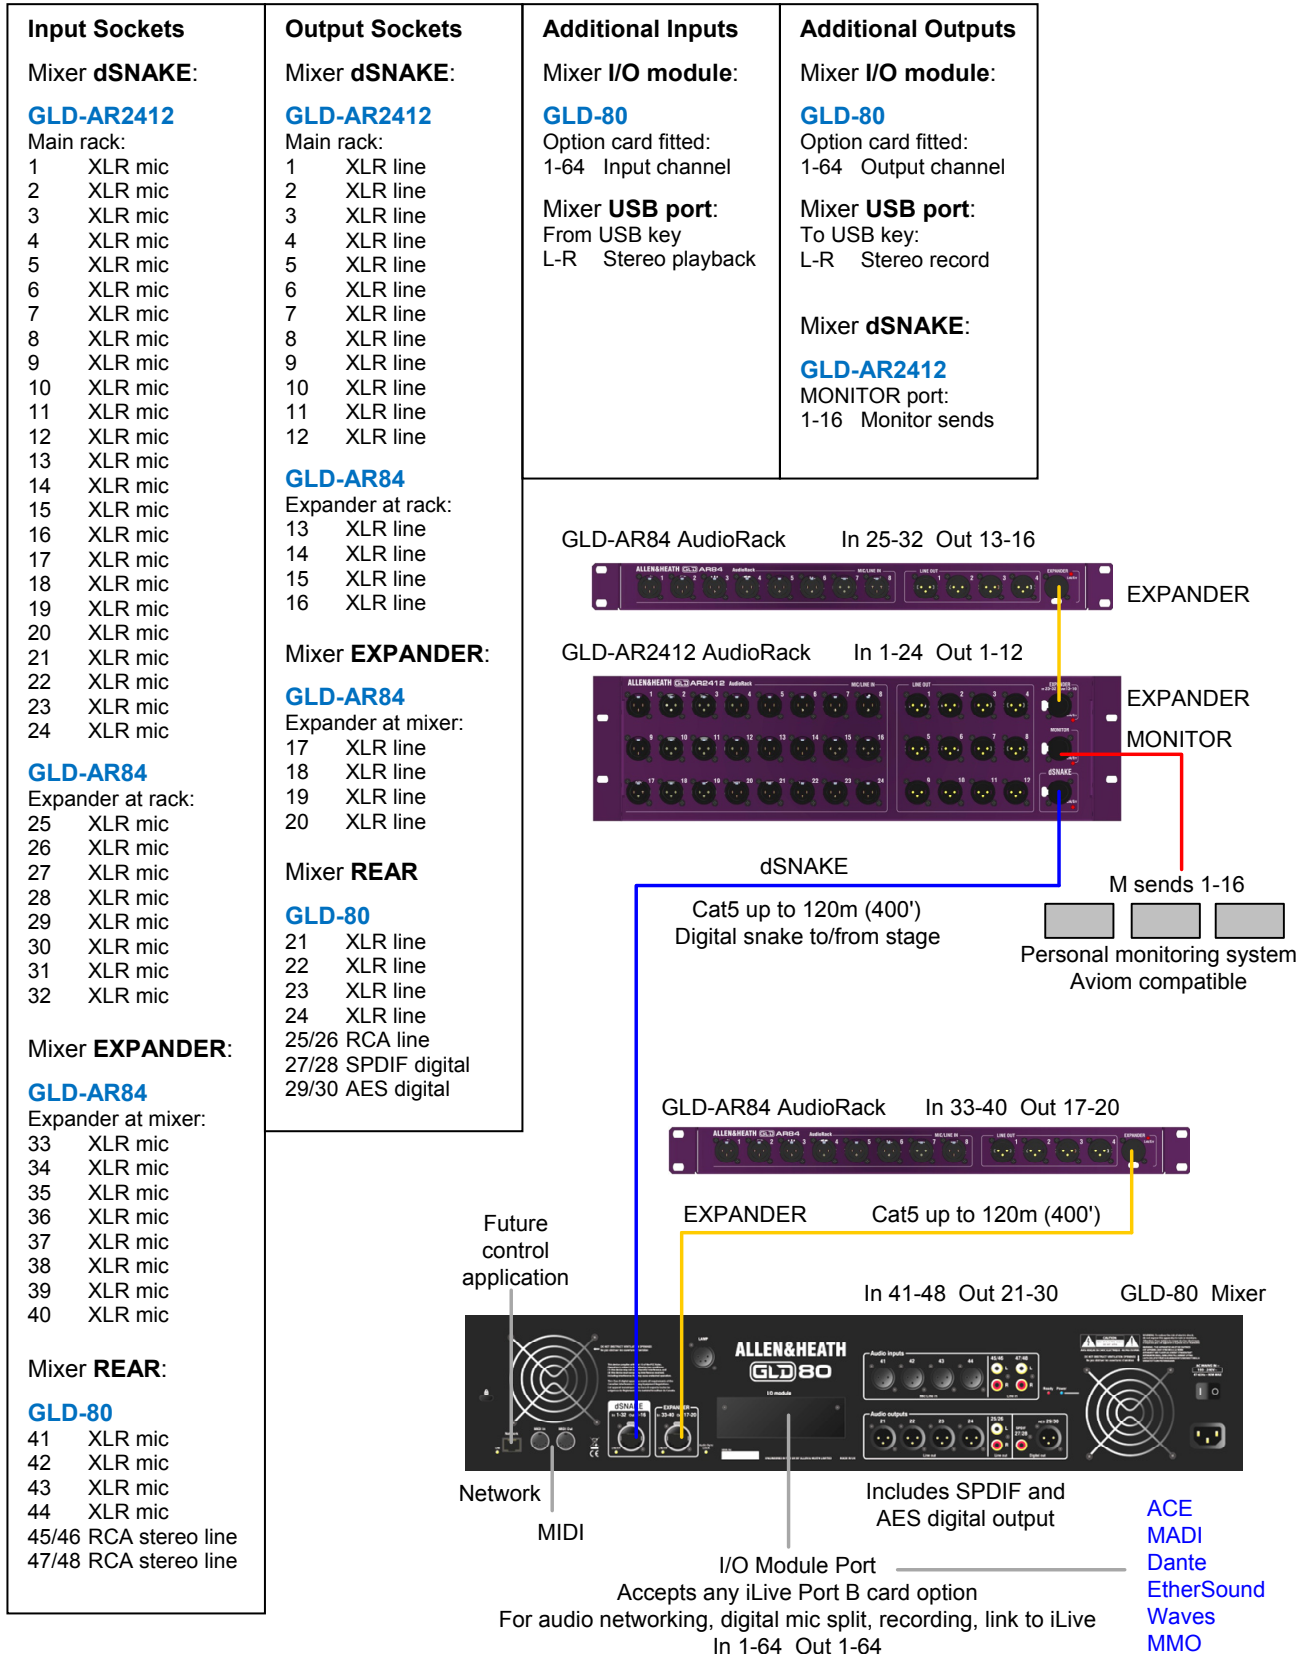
Input Sockets

Mixer dSNAKE:

GLD-AR2412
Main rack:
1 XLR mic
2 XLR mic
3 XLR mic
4 XLR mic
5 XLR mic
6 XLR mic
7 XLR mic
8 XLR mic
9 XLR mic
10 XLR mic
11 XLR mic
12 XLR mic
13 XLR mic
14 XLR mic
15 XLR mic
16 XLR mic
17 XLR mic
18 XLR mic
19 XLR mic
20 XLR mic
21 XLR mic
22 XLR mic
23 XLR mic
24 XLR mic

GLD-AR84
Expander at rack:
25 XLR mic
26 XLR mic
27 XLR mic
28 XLR mic
29 XLR mic
30 XLR mic
31 XLR mic
32 XLR mic

Mixer EXPANDER:

GLD-AR84
Expander at mixer:
33 XLR mic
34 XLR mic
35 XLR mic
36 XLR mic
37 XLR mic
38 XLR mic
39 XLR mic
40 XLR mic

Mixer REAR:

GLD-80
41 XLR mic
42 XLR mic
43 XLR mic
44 XLR mic
45/46 RCA stereo line
47/48 RCA stereo line

Output Sockets

Mixer dSNAKE:

GLD-AR2412
Main rack:
1 XLR line
2 XLR line
3 XLR line
4 XLR line
5 XLR line
6 XLR line
7 XLR line
8 XLR line
9 XLR line
10 XLR line
11 XLR line
12 XLR line

GLD-AR84
Expander at rack:
13 XLR line
14 XLR line
15 XLR line
16 XLR line

Mixer EXPANDER:

GLD-AR84
Expander at mixer:
17 XLR line
18 XLR line
19 XLR line
20 XLR line

Mixer REAR

GLD-80
21 XLR line
22 XLR line
23 XLR line
24 XLR line
25/26 RCA line
27/28 SPDIF digital
29/30 AES digital

Additional Inputs

Mixer I/O module:

GLD-80
Option card fitted:
1-64 Input channel

Mixer USB port:
From USB key
L-R Stereo playback

Additional Outputs

Mixer I/O module:

GLD-80
Option card fitted:
1-64 Output channel

Mixer USB port:
To USB key:
L-R Stereo record

Mixer dSNAKE:

GLD-AR2412
MONITOR port:
1-16 Monitor sends

GLD-AR84 AudioRack In 25-32 Out 13-16
EXPANDER
GLD-AR2412 AudioRack In 1-24 Out 1-12
EXPANDER
MONITOR
dSNAKE
M sends 1-16
Cat5 up to 120m (400')
Digital snake to/from stage
Personal monitoring system
Aviom compatible
GLD-AR84 AudioRack In 33-40 Out 17-20
Future control application
EXPANDER Cat5 up to 120m (400')
In 41-48 Out 21-30 GLD-80 Mixer
ALLEN&HEATH
GLD 80
Network
MIDI
Includes SPDIF and AES digital output
I/O Module Port
Accepts any iLive Port B card option
For audio networking, digital mic split, recording, link to iLive
In 1-64 Out 1-64
ACE
MADI
Dante
EtherSound
Waves
MMO